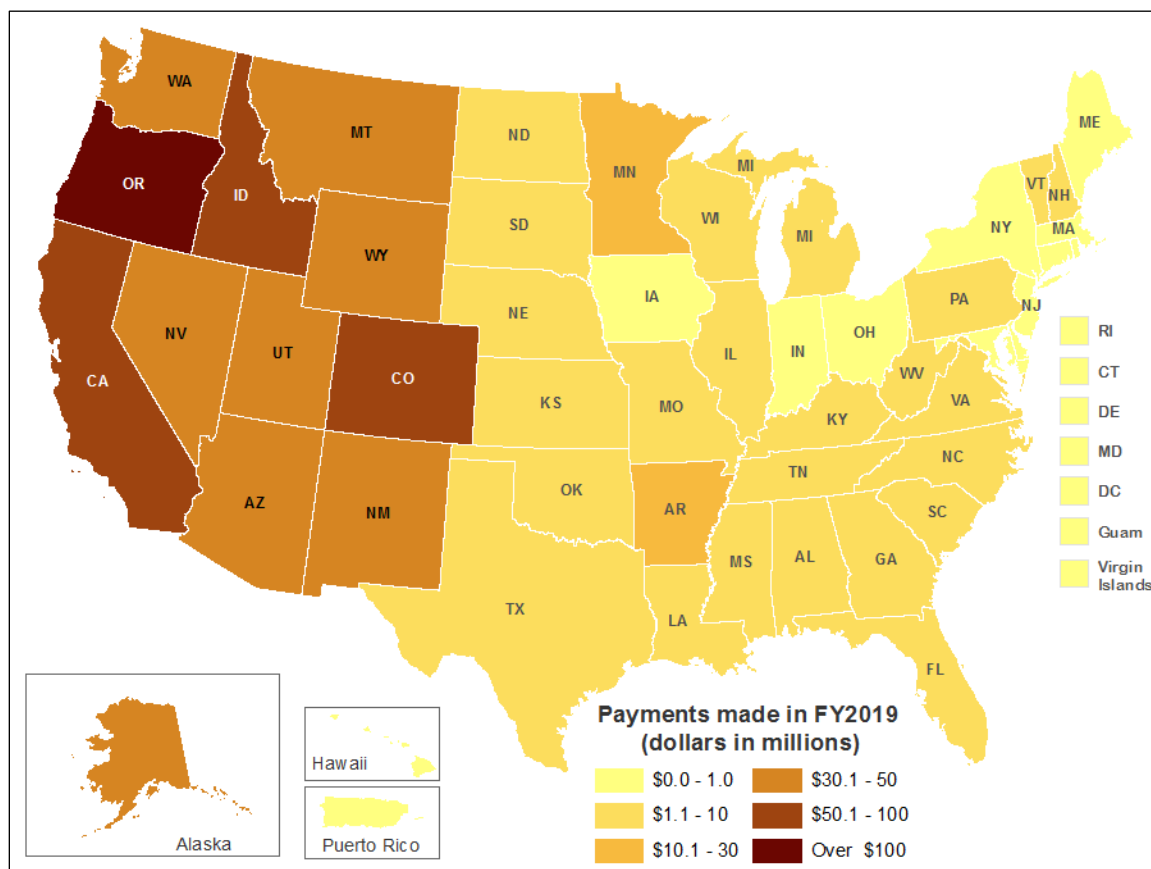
WA
OR
ID
MT
WY
ND
SD
MN
MI
WI
MI
ME
VT
NH
NY
MA
CA
NV
UT
CO
NE
IA
IL
IN
OH
PA
NJ
RI
CT
DE
MD
DC
Guam
Virgin Islands
KS
MO
KY
WV
VA
NC
TN
SC
AZ
NM
OK
AR
MS
AL
GA
TX
LA
FL
Alaska
Hawaii
Puerto Rico

Payments made in FY2019 (dollars in millions)

$0.0 - 1.0
$1.1 - 10
$10.1 - 30
$30.1 - 50
$50.1 - 100
Over $100